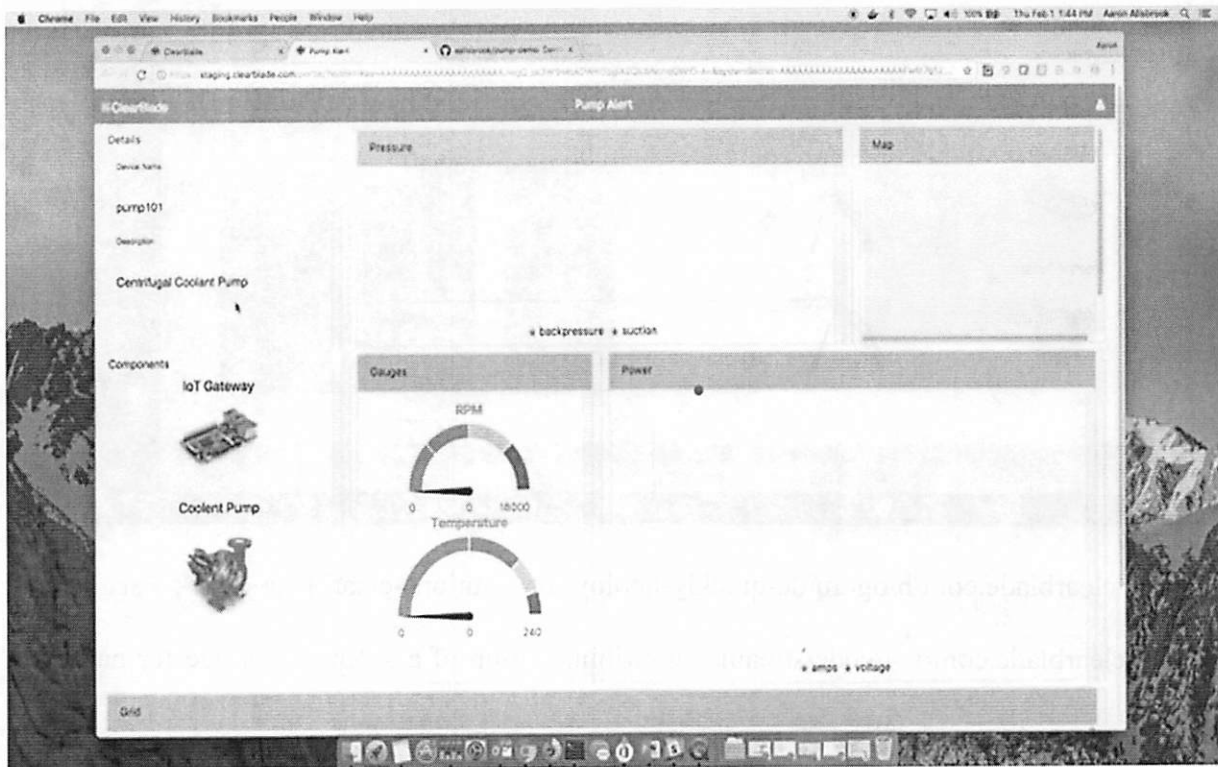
Chrome File Edit View History Bookmarks People Window Help

Thu Feb 1 1:44 PM Aaron Allsbrook

ClearBlade

Pump Alert

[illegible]

staging.clearblade.com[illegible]

ClearBlade

Pump Alert

Details

Device Name

pump101

Description

Centrifugal Coolant Pump

Components

IoT Gateway

Coolant Pump

Pressure

backpressure suction

Map

Gauges

RPM

0 0 18000

Temperature

0 0 240

Power

amps voltage

Grid